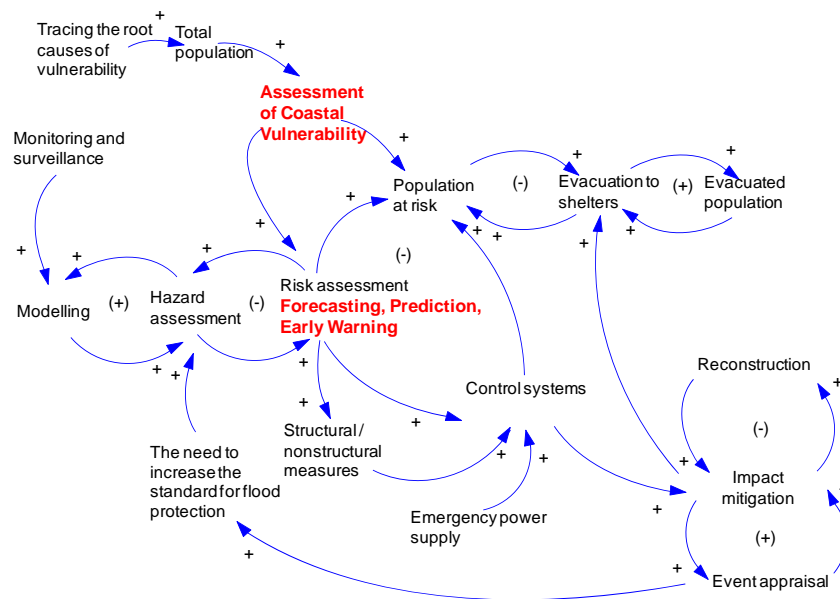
Tracing the root causes of vulnerability

+

Total population

+

Assessment of Coastal Vulnerability

+

Monitoring and surveillance

Population at risk

(-)

+

Evacuation to shelters

(+)

+

Evacuated population

+

+

+ +

+

+

+

(-)

+

+

Modelling

(+)

Hazard assessment

(-)

Risk assessment

Forecasting, Prediction, Early Warning

+ +

+

+

Control systems

Reconstruction

+

Structural / nonstructural measures

+

(-)

The need to increase the standard for flood protection

+

+

Impact mitigation

Emergency power supply

+

(+)

+

+

Event appraisal